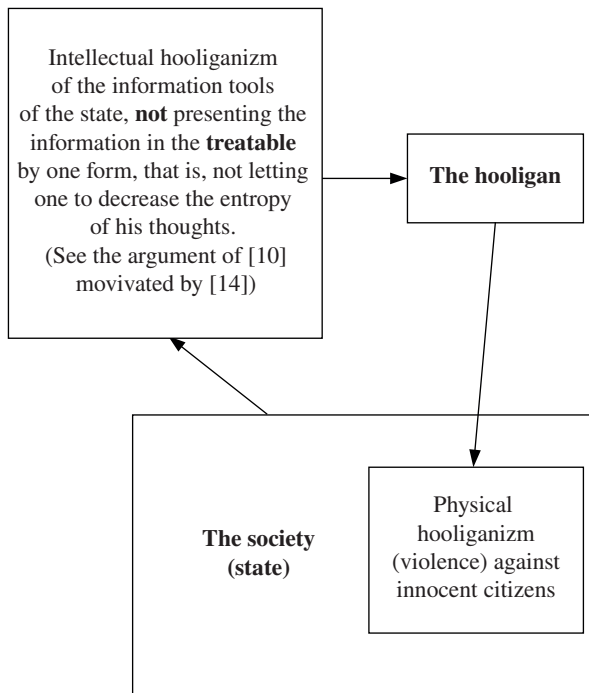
Intellectual hooliganizm of the information tools of the state, **not** presenting the information in the **treatable** by one form, that is, not letting one to decrease the entropy of his thoughts. (See the argument of [10] movivated by [14])

**The hooligan**

**The society (state)**

Physical hooliganizm (violence) against innocent citizens